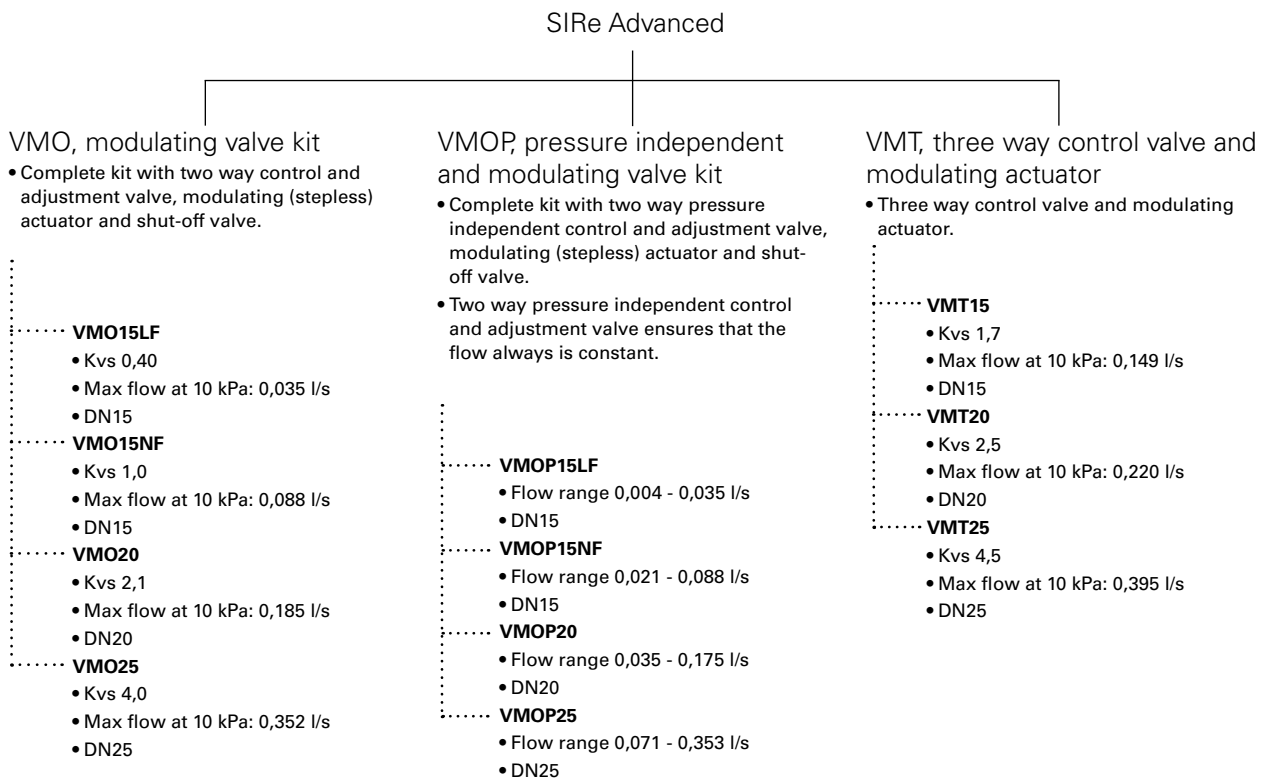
SIRe Advanced

VMO, modulating valve kit

• Complete kit with two way control and adjustment valve, modulating (stepless) actuator and shut-off valve.

**VMO15LF**
• Kvs 0,40
• Max flow at 10 kPa: 0,035 l/s
• DN15

**VMO15NF**
• Kvs 1,0
• Max flow at 10 kPa: 0,088 l/s
• DN15

**VMO20**
• Kvs 2,1
• Max flow at 10 kPa: 0,185 l/s
• DN20

**VMO25**
• Kvs 4,0
• Max flow at 10 kPa: 0,352 l/s
• DN25

VMOP, pressure independent and modulating valve kit

• Complete kit with two way pressure independent control and adjustment valve, modulating (stepless) actuator and shut-off valve.
• Two way pressure independent control and adjustment valve ensures that the flow always is constant.

**VMOP15LF**
• Flow range 0,004 - 0,035 l/s
• DN15

**VMOP15NF**
• Flow range 0,021 - 0,088 l/s
• DN15

**VMOP20**
• Flow range 0,035 - 0,175 l/s
• DN20

**VMOP25**
• Flow range 0,071 - 0,353 l/s
• DN25

VMT, three way control valve and modulating actuator

• Three way control valve and modulating actuator.

**VMT15**
• Kvs 1,7
• Max flow at 10 kPa: 0,149 l/s
• DN15

**VMT20**
• Kvs 2,5
• Max flow at 10 kPa: 0,220 l/s
• DN20

**VMT25**
• Kvs 4,5
• Max flow at 10 kPa: 0,395 l/s
• DN25